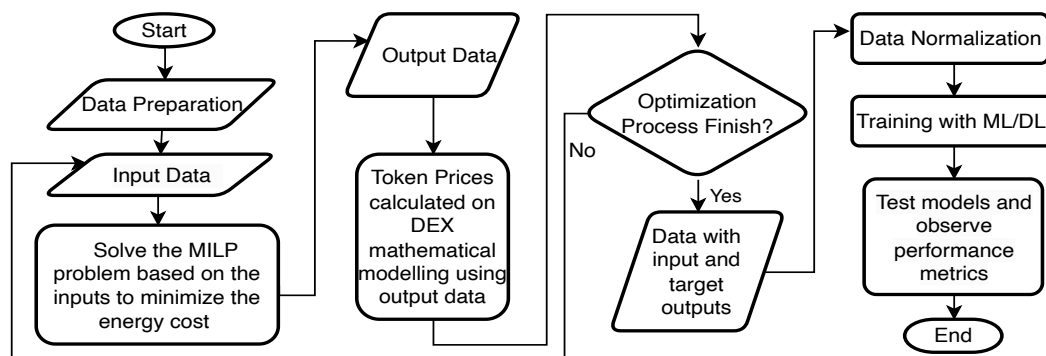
Start

Data Preparation

Input Data

Solve the MILP problem based on the inputs to minimize the energy cost

Output Data

Token Prices calculated on DEX mathematical modelling using output data

Optimization Process Finish?

No

Yes

Data with input and target outputs

Data Normalization

Training with ML/DL

Test models and observe performance metrics

End